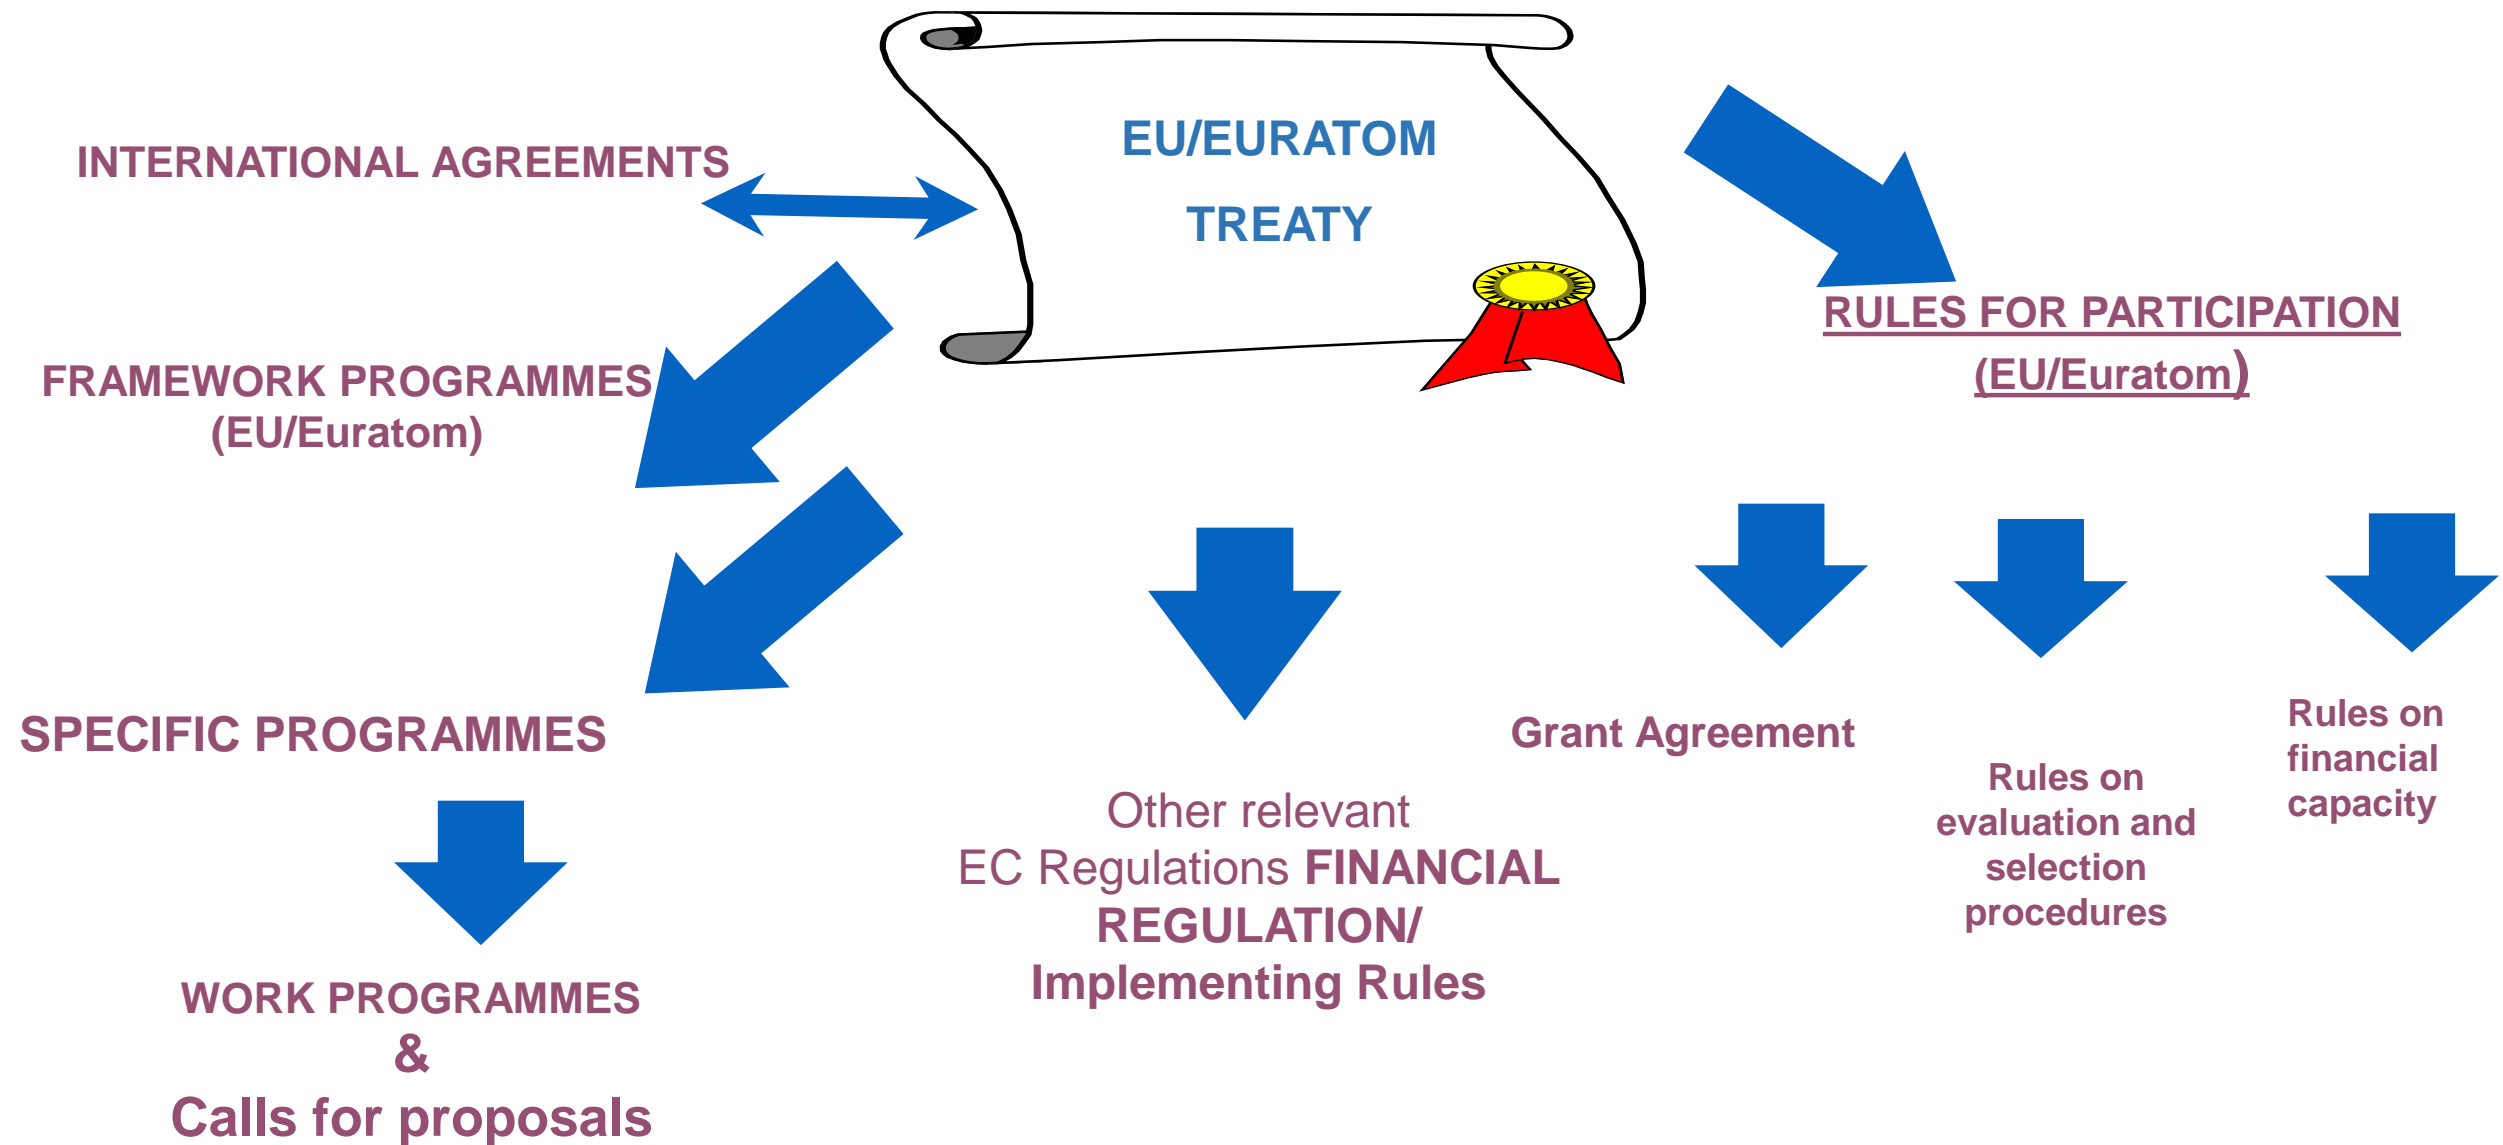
EU/EURATOM

TREATY

INTERNATIONAL AGREEMENTS

RULES FOR PARTICIPATION (EU/Euratom)

FRAMEWORK PROGRAMMES (EU/Euratom)

SPECIFIC PROGRAMMES

WORK PROGRAMMES & Calls for proposals

Other relevant EC Regulations FINANCIAL REGULATION/ Implementing Rules

Grant Agreement

Rules on evaluation and selection procedures

Rules on financial capacity